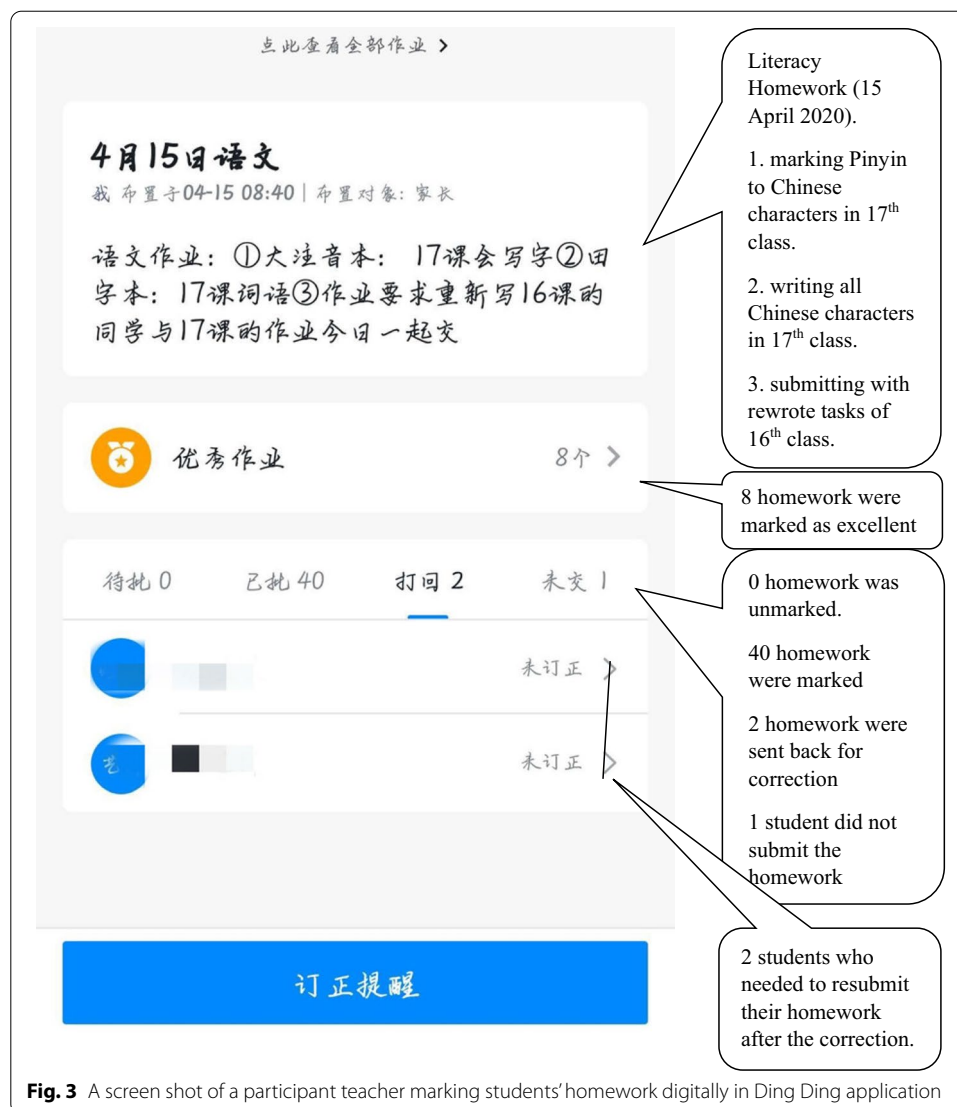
点此查看全部作业 >

4月15日语文
我 布置于04-15 08:40 | 布置对象: 家长

语文作业: ①大注音本: 17课会写字②田字本: 17课词语③作业要求重新写16课的同学与17课的作业今日一起交

Literacy Homework (15 April 2020).

1. marking Pinyin to Chinese characters in 17$^{th}$ class.

2. writing all Chinese characters in 17$^{th}$ class.

3. submitting with rewrote tasks of 16$^{th}$ class.

优秀作业 8个 >

8 homework were marked as excellent

待批 0 已批 40 打回 2 未交 1

0 homework was unmarked.

40 homework were marked

2 homework were sent back for correction

1 student did not submit the homework

未订正 >

未订正 >

2 students who needed to resubmit their homework after the correction.

订正提醒

**Fig. 3** A screen shot of a participant teacher marking students' homework digitally in Ding Ding application